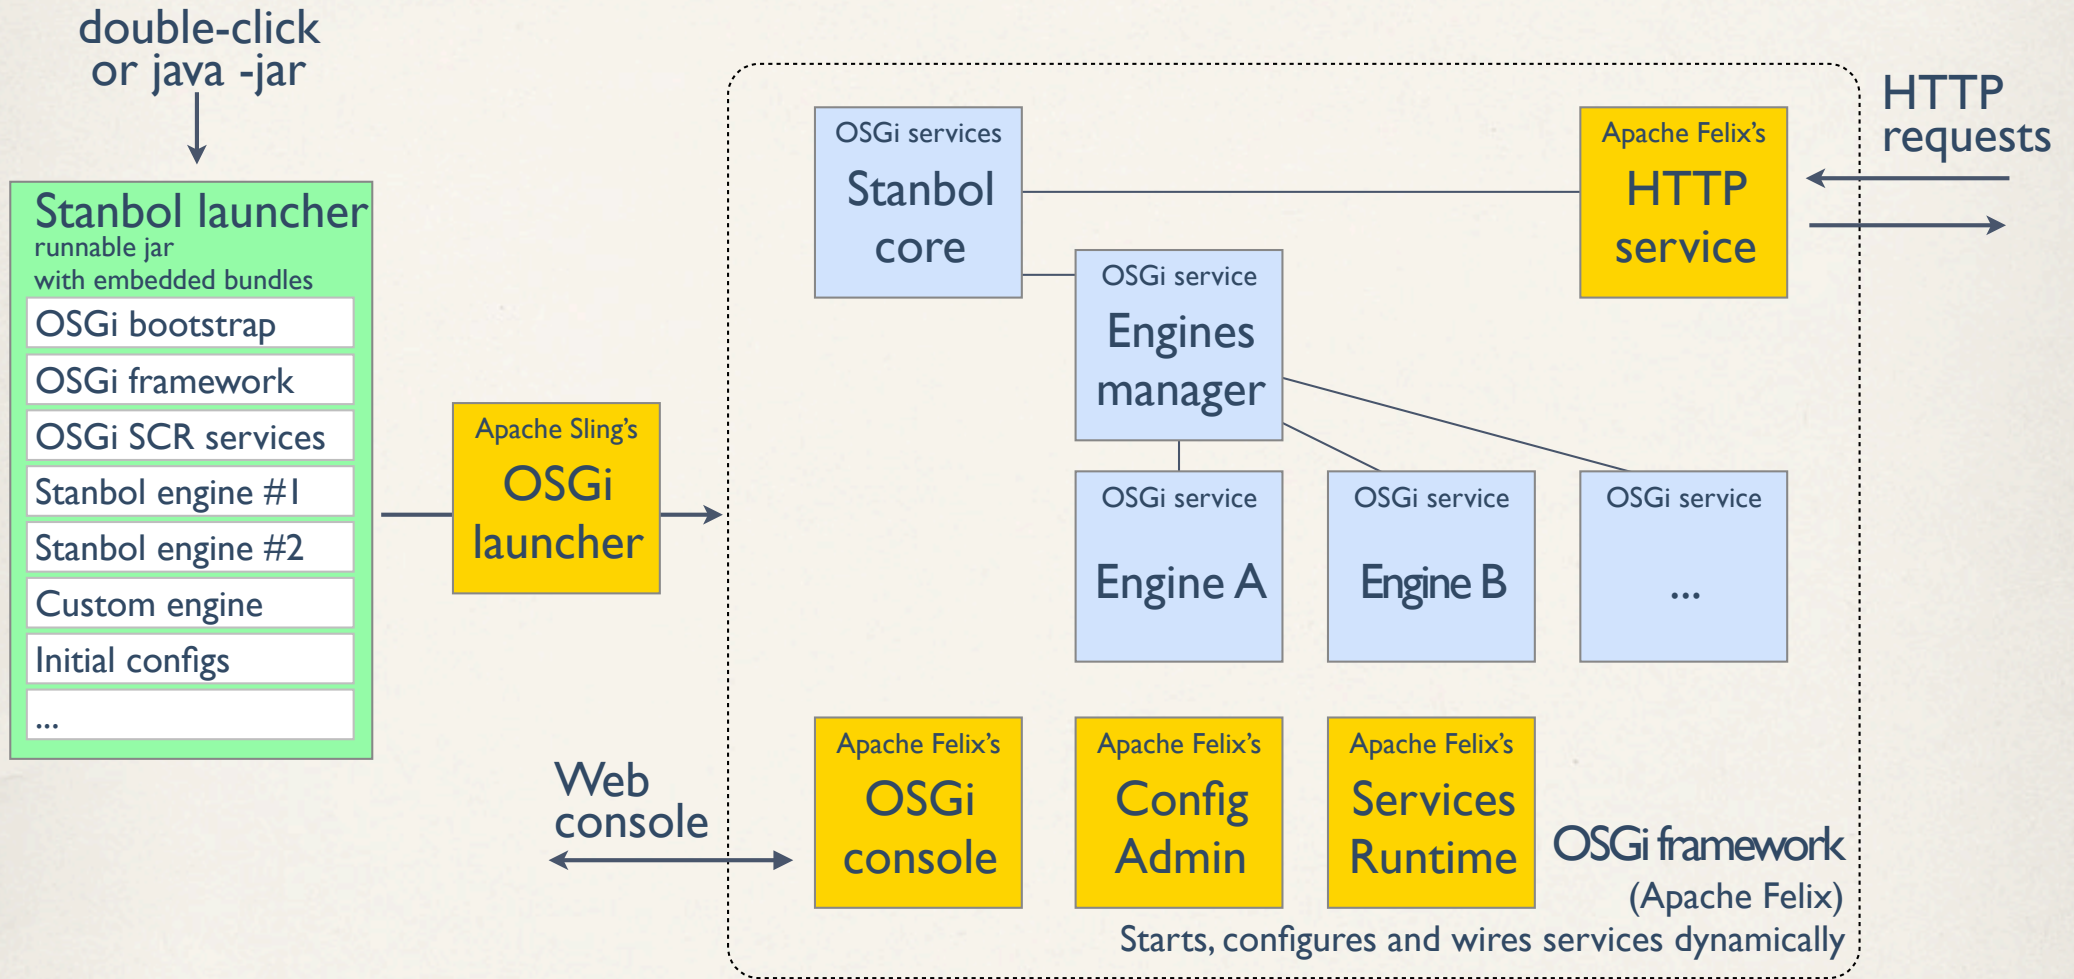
double-click
or java -jar

Stanbol launcher
runnable jar
with embedded bundles

OSGi bootstrap

OSGi framework

OSGi SCR services

Stanbol engine #1

Stanbol engine #2

Custom engine

Initial configs

...

Apache Sling's
OSGi launcher

OSGi services
Stanbol core

Apache Felix's
HTTP service

HTTP requests

OSGi service
Engines manager

OSGi service
Engine A

OSGi service
Engine B

OSGi service
...

Web console

Apache Felix's
OSGi console

Apache Felix's
Config Admin

Apache Felix's
Services Runtime

OSGi framework
(Apache Felix)
Starts, configures and wires services dynamically